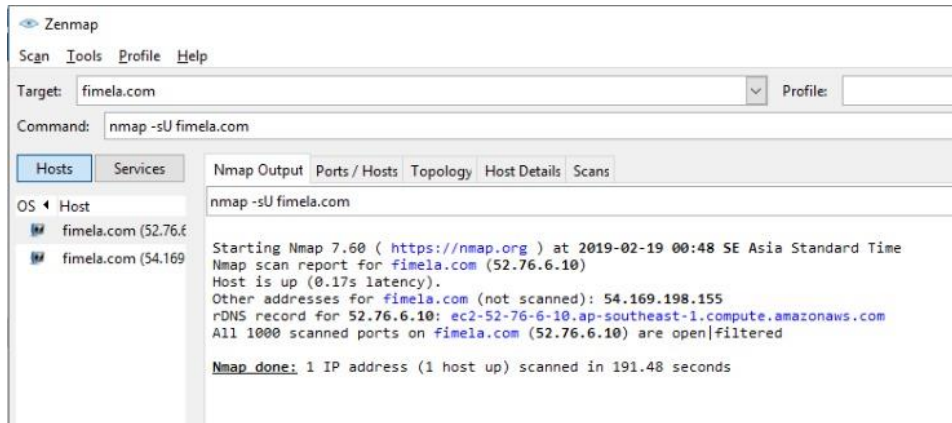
Zenmap

Scan Tools Profile Help

Target: fimela.com

Profile:

Command: nmap -sU fimela.com

Hosts Services

OS ◂ Host

fimela.com (52.76.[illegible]

fimela.com (54.169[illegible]

Nmap Output Ports / Hosts Topology Host Details Scans

nmap -sU fimela.com

Starting Nmap 7.60 ( https://nmap.org ) at 2019-02-19 00:48 SE Asia Standard Time
Nmap scan report for fimela.com (52.76.6.10)
Host is up (0.17s latency).
Other addresses for fimela.com (not scanned): 54.169.198.155
rDNS record for 52.76.6.10: ec2-52-76-6-10.ap-southeast-1.compute.amazonaws.com
All 1000 scanned ports on fimela.com (52.76.6.10) are open|filtered

Nmap done: 1 IP address (1 host up) scanned in 191.48 seconds